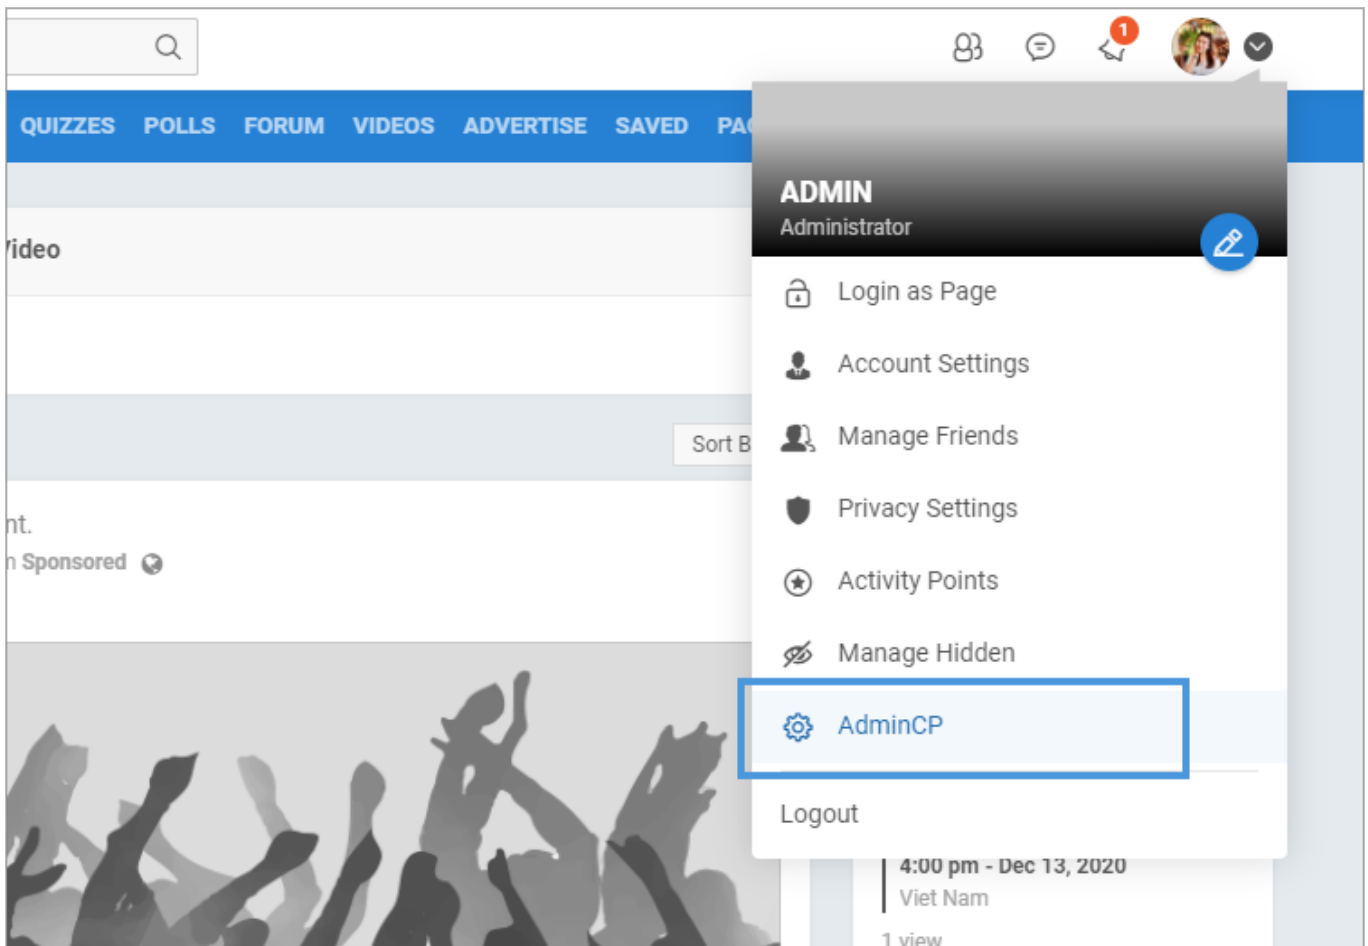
1

QUIZZES POLLS FORUM VIDEOS ADVERTISE SAVED PA

ADMIN
Administrator

/ideo

Login as Page
Account Settings
Manage Friends
Privacy Settings
Activity Points
Manage Hidden
AdminCP

Logout

Sort B

nt.
n Sponsored

4:00 pm - Dec 13, 2020
Viet Nam
1 view